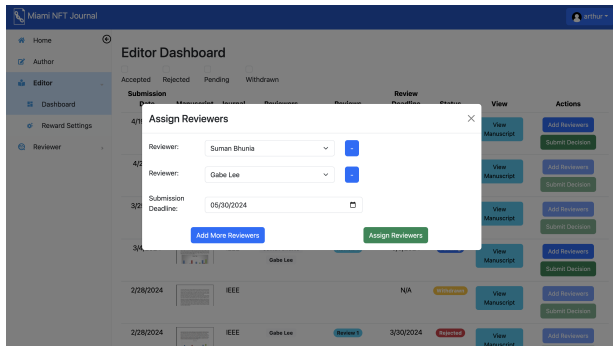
Miami NFT Journal

arthur

Home

Author

Editor

Dashboard

Reward Settings

Reviewer

Editor Dashboard

Accepted Rejected Pending Withdrawn

| Submission Date | Manuscript | Journal | Reviewers | Reviews | Review Deadline | Status | View | Actions |
|---|---|---|---|---|---|---|---|---|
| 4/1 | | | | | | | View Manuscript | Add Reviewers Submit Decision |
| 4/2 | | | | | | | View Manuscript | Add Reviewers Submit Decision |
| 3/2 | | | | | | | View Manuscript | Add Reviewers Submit Decision |
| 3/4 | | | Gabe Lee | | | | View Manuscript | Add Reviewers Submit Decision |
| 2/28/2024 | | IEEE | | | N/A | Withdrawn | View Manuscript | Add Reviewers Submit Decision |
| 2/28/2024 | | IEEE | Gabe Lee | Review 1 | 3/30/2024 | Rejected | View Manuscript | Add Reviewers |

Assign Reviewers

Reviewer: Suman Bhunia +

Reviewer: Gabe Lee -

Submission Deadline: 05/30/2024

Add More Reviewers

Assign Reviewers